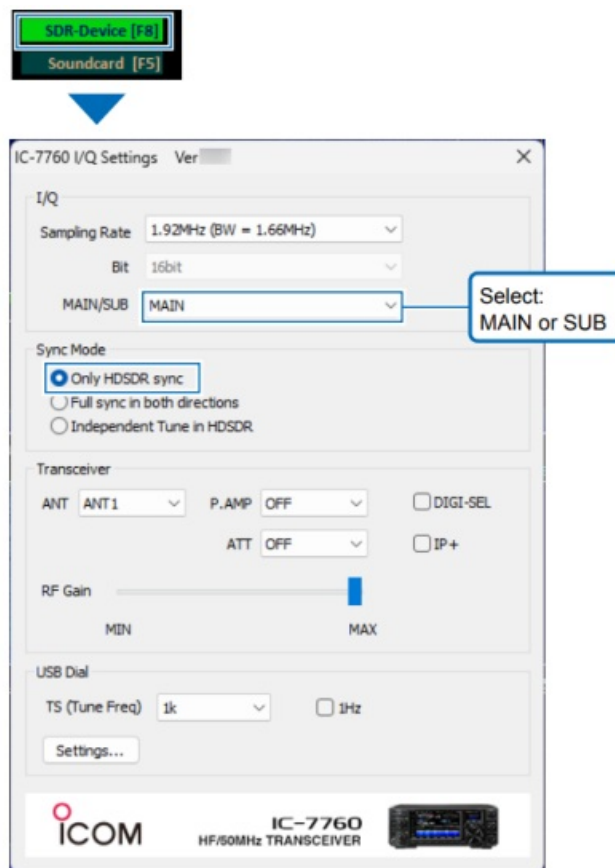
SDR-Device [F8]
Soundcard [F5]

IC-7760 I/Q Settings Ver

×

I/Q

Sampling Rate 1.92MHz (BW = 1.66MHz)

Bit 16bit

MAIN/SUB MAIN

Select: MAIN or SUB

Sync Mode

Only HDSDR sync

Full sync in both directions

Independent Tune in HDSDR

Transceiver

ANT ANT1

P.AMP OFF

DIGI-SEL

ATT OFF

IP+

RF Gain

MIN

MAX

USB Dial

TS (Tune Freq) 1k

1Hz

Settings...

ICOM

IC-7760
HF/50MHz TRANSCEIVER